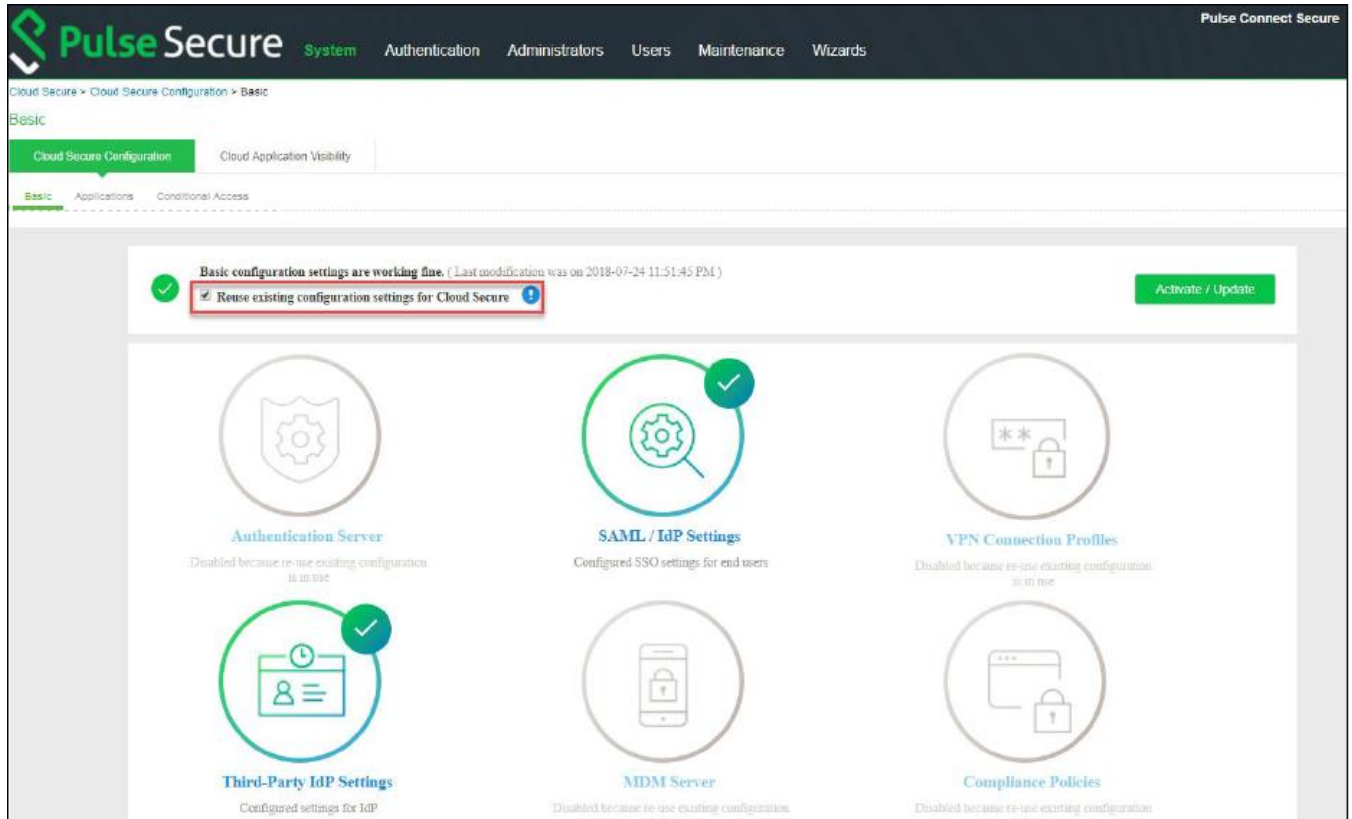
Pulse Secure System Authentication Administrators Users Maintenance Wizards

Pulse Connect Secure

Cloud Secure > Cloud Secure Configuration > Basic

Basic

Cloud Secure Configuration Cloud Application Visibility

Basic Applications Conditional Access

Basic configuration settings are working fine. ( Last modification was on 2018-07-24 11:51:45 PM )

Reuse existing configuration settings for Cloud Secure

Activate / Update

Authentication Server
Disabled because re-use existing configuration is in use

SAML / IdP Settings
Configured SSO settings for end users

VPN Connection Profiles
Disabled because re-use existing configuration is in use

Third-Party IdP Settings
Configured settings for IdP

MDM Server
Disabled because re-use existing configuration

Compliance Policies
Disabled because re-use existing configuration